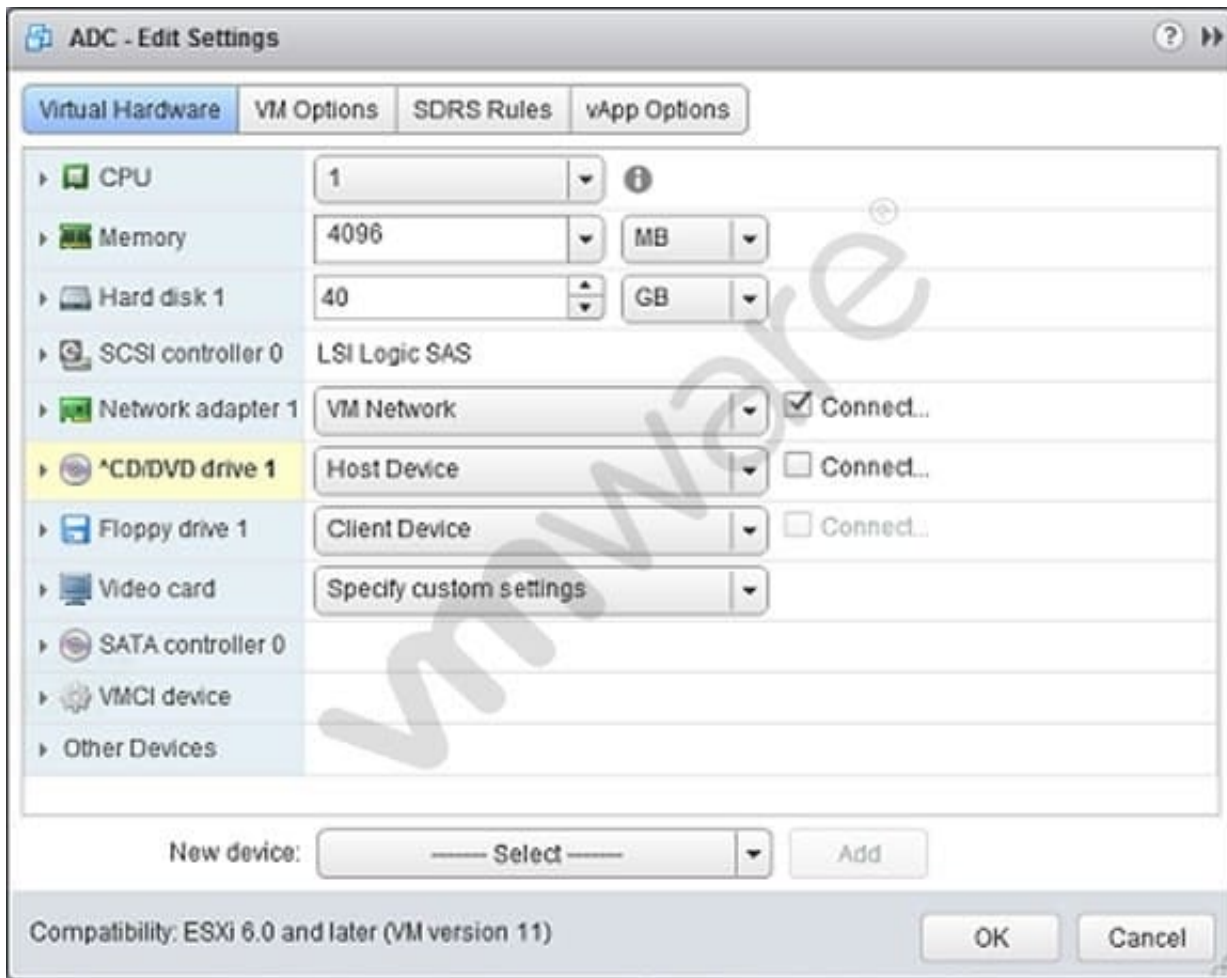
ADC - Edit Settings

Virtual Hardware | VM Options | SDRS Rules | vApp Options

| | | | |
|---|---|---|---|
| CPU | 1 | | |
| Memory | 4096 | MB | |
| Hard disk 1 | 40 | GB | |
| SCSI controller 0 | LSI Logic SAS | | |
| Network adapter 1 | VM Network | | Connect... |
| *CD/DVD drive 1 | Host Device | | Connect... |
| Floppy drive 1 | Client Device | | Connect... |
| Video card | Specify custom settings | | |
| SATA controller 0 | | | |
| VMCI device | | | |
| Other Devices | | | |

New device: ------- Select ------- Add

Compatibility: ESXi 6.0 and later (VM version 11)

OK Cancel

vmware